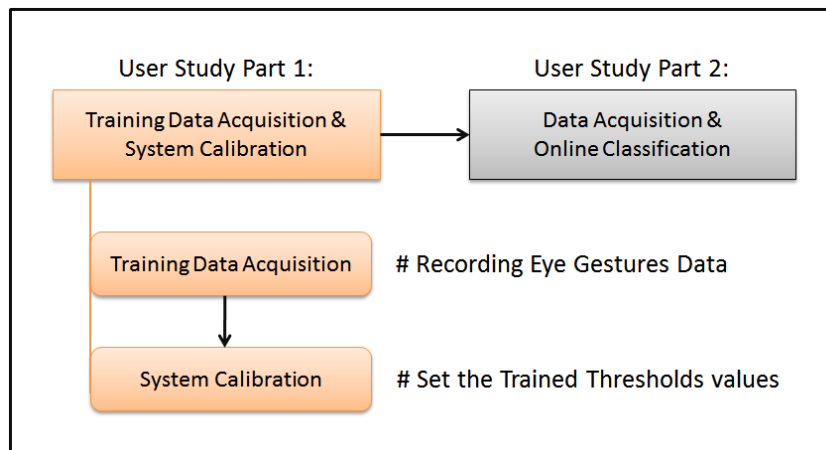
User Study Part 1:

User Study Part 2:

Training Data Acquisition & System Calibration

Data Acquisition & Online Classification

Training Data Acquisition

# Recording Eye Gestures Data

System Calibration

# Set the Trained Thresholds values